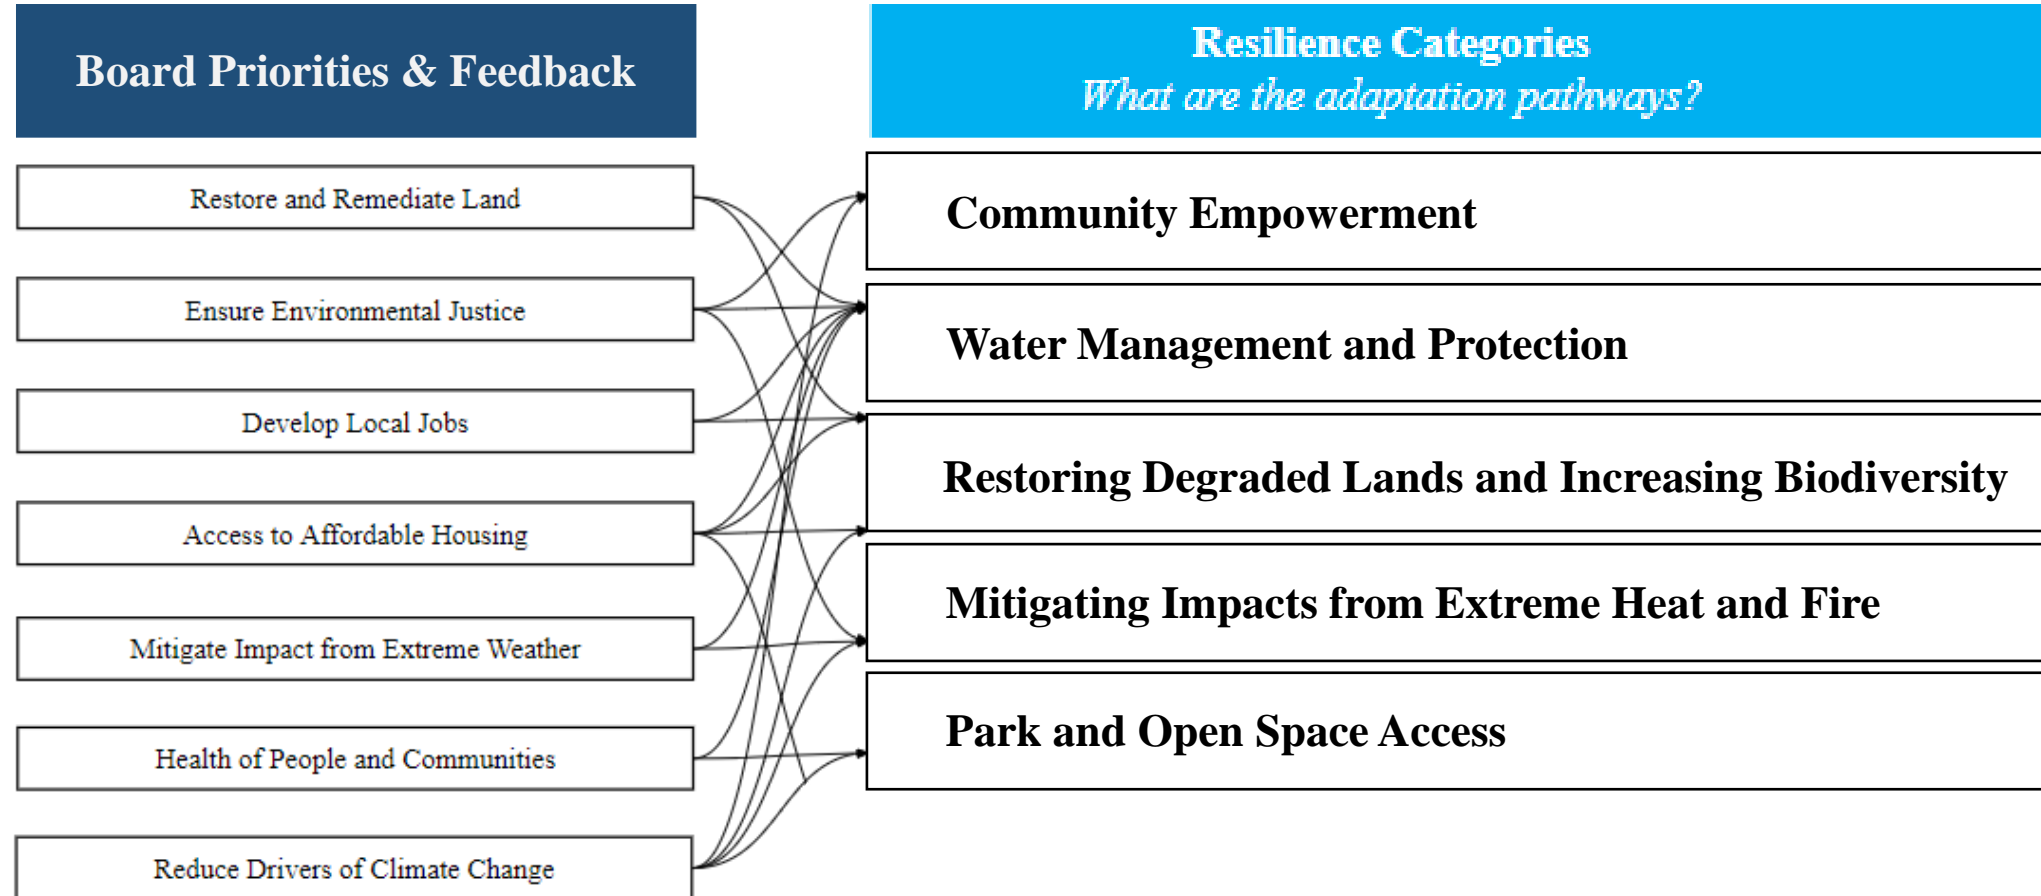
Board Priorities & Feedback

Restore and Remediate Land

Ensure Environmental Justice

Develop Local Jobs

Access to Affordable Housing

Mitigate Impact from Extreme Weather

Health of People and Communities

Reduce Drivers of Climate Change

Resilience Categories
What are the adaptation pathways?

Community Empowerment

Water Management and Protection

Restoring Degraded Lands and Increasing Biodiversity

Mitigating Impacts from Extreme Heat and Fire

Park and Open Space Access